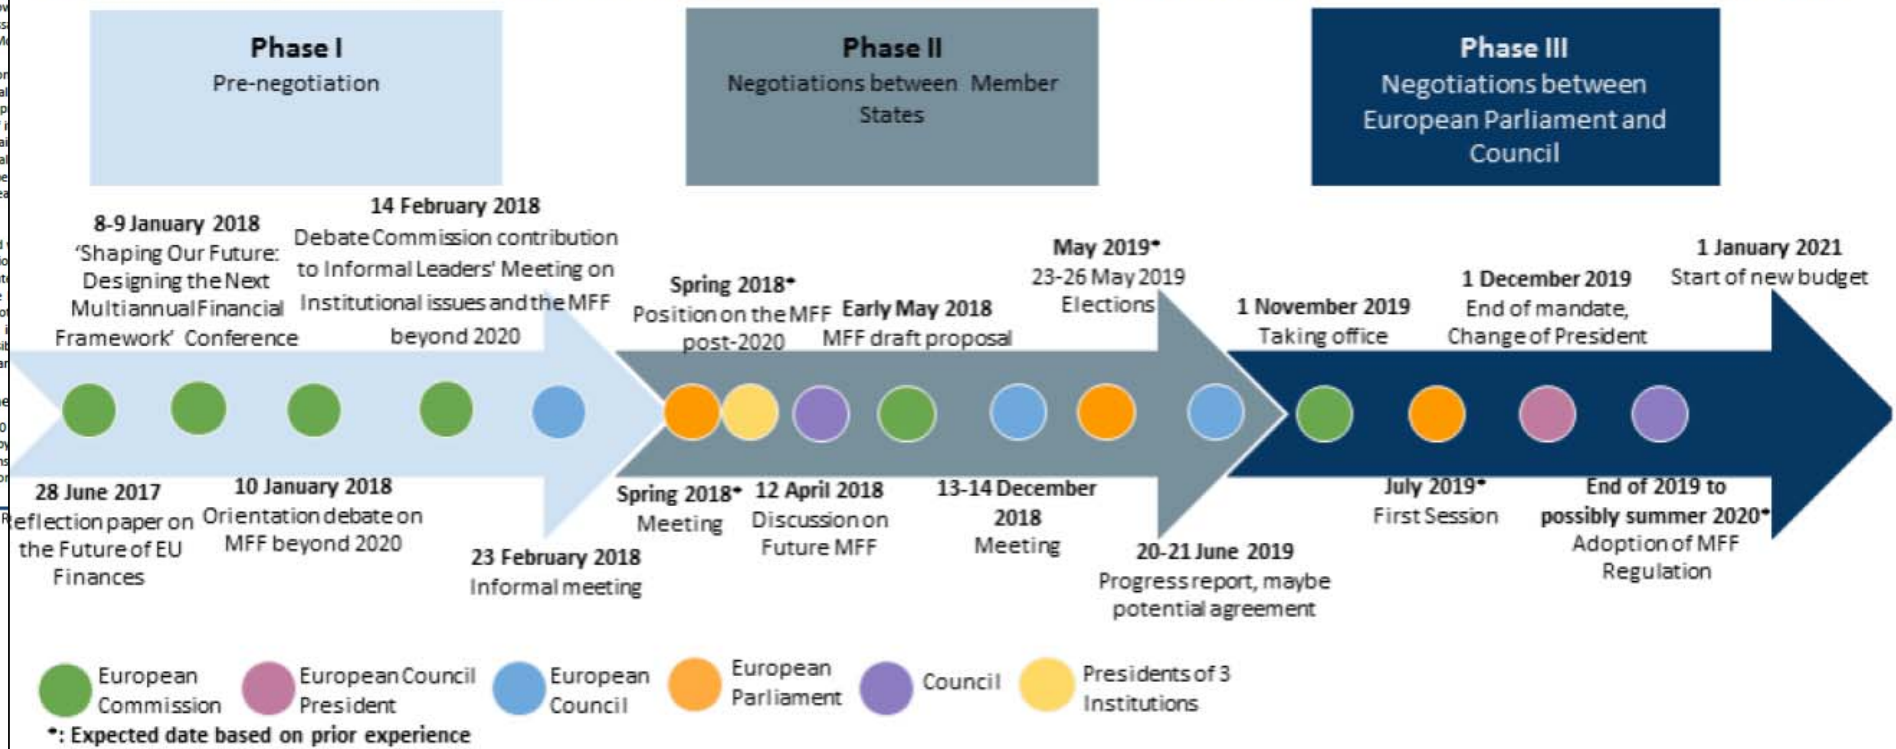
Phase I
Pre-negotiation

Phase II
Negotiations between Member States

Phase III
Negotiations between European Parliament and Council

8-9 January 2018
'Shaping Our Future: Designing the Next Multiannual Financial Framework' Conference

14 February 2018
Debate Commission contribution to Informal Leaders' Meeting on Institutional issues and the MFF beyond 2020

Spring 2018*
Position on the MFF post-2020

Early May 2018
MFF draft proposal

May 2019*
23-26 May 2019
Elections

1 November 2019
Taking office

1 December 2019
End of mandate, Change of President

1 January 2021
Start of new budget

28 June 2017
Reflection paper on the Future of EU Finances

10 January 2018
Orientation debate on MFF beyond 2020

23 February 2018
Informal meeting

Spring 2018*
Meeting

12 April 2018
Discussion on Future MFF

13-14 December 2018
Meeting

20-21 June 2019
Progress report, maybe potential agreement

July 2019*
First Session

End of 2019 to possibly summer 2020*
Adoption of MFF Regulation

European Commission
European Council President
European Council
European Parliament
Council
Presidents of 3 Institutions

*: Expected date based on prior experience